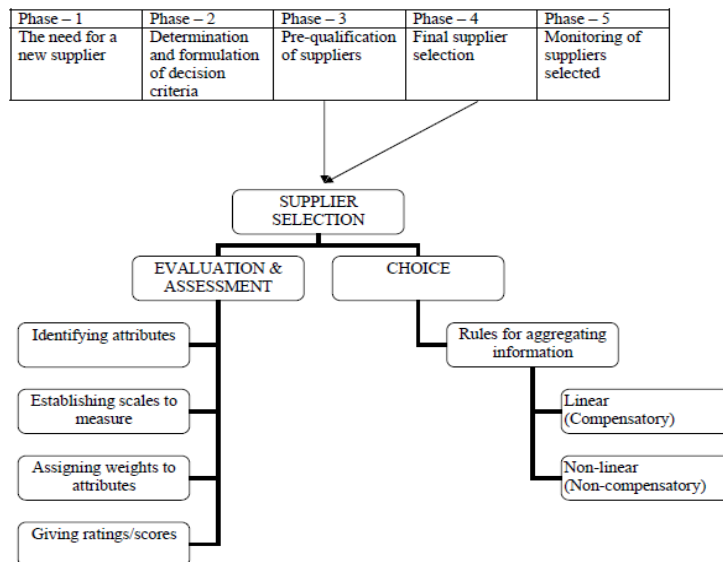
| Phase – 1 | Phase – 2 | Phase – 3 | Phase – 4 | Phase – 5 |
|---|---|---|---|---|
| The need for a new supplier | Determination and formulation of decision criteria | Pre-qualification of suppliers | Final supplier selection | Monitoring of suppliers selected |

SUPPLIER SELECTION

EVALUATION & ASSESSMENT

CHOICE

Identifying attributes

Establishing scales to measure

Assigning weights to attributes

Giving ratings/scores

Rules for aggregating information

Linear (Compensatory)

Non-linear (Non-compensatory)